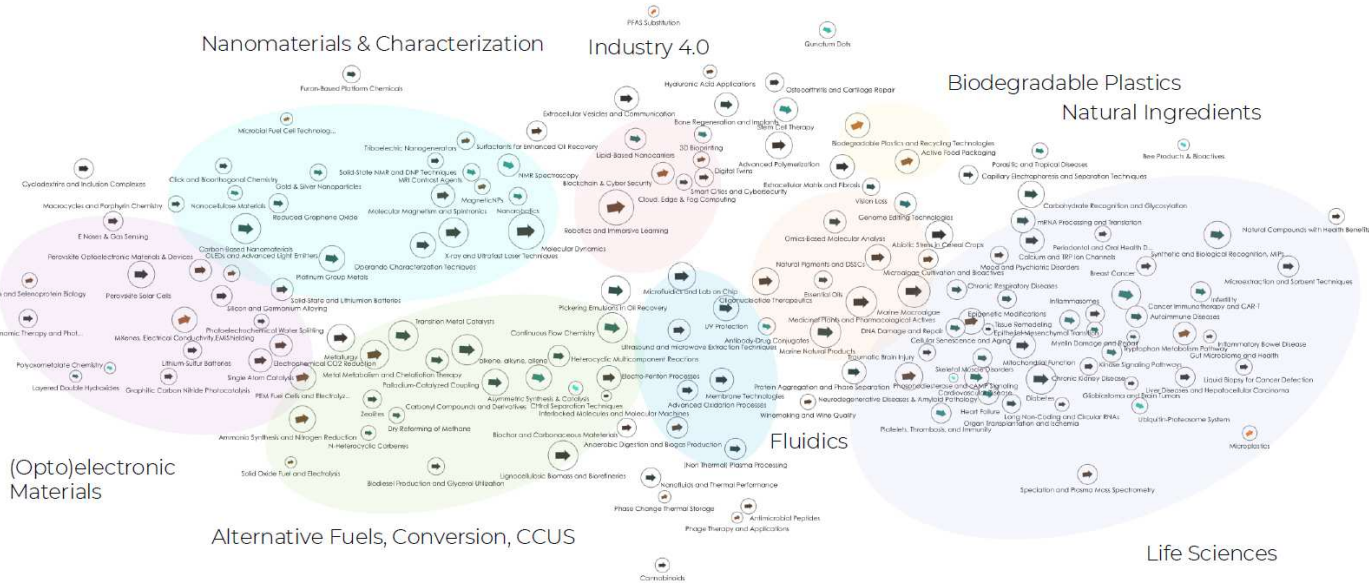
Nanomaterials & Characterization

Industry 4.0

Biodegradable Plastics

Natural Ingredients

(Opto)electronic Materials

Alternative Fuels, Conversion, CCUS

Fluidics

Life Sciences

PFAS Substitution
Graphene Dots
Furan-Based Platform Chemicals
Hyaluronic Acid Applications
Osteoarthritis and Cartilage Repair
Extracellular Vesicles and Communication
Bone Regeneration and Implants
Stem Cell Therapy
Microbial Fuel Cell Technolog...
Surfactants for Enhanced Oil Recovery
3D Bioprinting
Lipid-Based Nanocarriers
Advanced Polymerization
Biodegradable Plastics and Recycling Technologies
Active Food Packaging
Triboelectric Nanogeneration
Digital Twins
Solid-State NMR and DNP Techniques
MRI Contrast Agents
NMR Spectroscopy
Parasitic and Tropical Diseases
Bee Products & Bioactives
Click and Bioorthogonal Chemistry
Blockchain & Cyber Security
Smart Cities and Cybersecurity
Capillary Electrophoresis and Separation Techniques
Cyclodextrins and Inclusion Complexes
Gold & Silver Nanoparticles
Magnetic NPs
Extracellular Matrix and Fibrosis
Macrocycles and Porphyrin Chemistry
Nanocellulose Materials
Molecular Magnetism and Spintronics
Nanorobotics
Cloud, Edge & Fog Computing
Vision Loss
Carbohydrate Recognition and Glycosylation
Reduced Graphene Oxide
Genome Editing Technologies
mRNA Processing and Translation
Natural Compounds with Health Benefits
E Noses & Gas Sensing
Robotics and Immersive Learning
Carbon-Based Nanomaterials
Molecular Dynamics
Omics-Based Molecular Analysis
Abiotic Stress in Cereal Crops
Periodontal and Oral Health D...
Synthetic and Biological Recognition, MIPs
OLEDs and Advanced Light Emitters
X-ray and Ultrafast Laser Techniques
Calcium and TRP Ion Channels
Perovskite Optoelectronic Materials & Devices
Platinum Group Metals
Operando Characterization Techniques
Natural Pigments and DSSCs
Mood and Psychiatric Disorders
Breast Cancer
Microextraction and Sorbent Techniques
and Selenoprotein Biology
Perovskite Solar Cells
Microalgae Cultivation and Bioactives
Silicon and Germanium Alloying
Microfluidics and Lab on Chip
Essential Oils
Chronic Respiratory Diseases
Solid-State and Lithium-ion Batteries
Oligonucleotide Therapeutics
Marine Macroalgae
Inflammasomes
Infertility
Pickering Emulsions in Oil Recovery
Cancer Immunotherapy and CAR-T
Transition Metal Catalysts
Epigenetic Modifications
namic Therapy and Phot...
Photoelectrochemical Water Splitting
Continuous Flow Chemistry
Medicinal Plants and Pharmacological Actives
Tissue Remodeling
Autoimmune Diseases
MXenes, Electrical Conductivity, EMI Shielding
UV Protection
Antibody-Drug Conjugates
DNA Damage and Repair
Epithelial-Mesenchymal Transition
Cellular Senescence and Aging
Myelin Damage and Repair
Inflammatory Bowel Disease
Metallurgy
Ultrasound and Microwave Extraction Techniques
Marine Natural Products
Tryptophan Metabolism Pathway
Polyoxometalate Chemistry
Lithium-Sulfur Batteries
Electrochemical CO2 Reduction
Metal Metabolism and Chelation Therapy
Alkene, alkyne, allene
Traumatic Brain Injury
Mitochondrial Function
Kinase Signaling Pathways
Gut Microbiome and Health
Heterocyclic Multicomponent Reactions
Layered Double Hydroxides
Single Atom Catalysis
Chronic Kidney Disease
Liquid Biopsy for Cancer Detection
Graphitic Carbon Nitride Photocatalysis
Palladium-Catalyzed Coupling
Electro-Fenton Processes
Protein Aggregation and Phase Separation
Phosphodiesterase and cAMP Signaling
Cardiovascular Disease
Skeletal Muscle Disorders
Diabetes
PEM Fuel Cells and Electrolys...
Asymmetric Synthesis & Catalysis
Membrane Technologies
Liver Diseases and Hepatocellular Carcinoma
Chiral Separation Techniques
Neurodegenerative Diseases & Amyloid Pathology
Zeolites
Carbonyl Compounds and Derivatives
Advanced Oxidation Processes
Glioblastoma and Brain Tumors
Interlocked Molecules and Molecular Machines
Winemaking and Wine Quality
Heart Failure
Long Non-Coding and Circular RNAs
Ubiquitin-Proteasome System
Dry Reforming of Methane
Organ Transplantation and Ischemia
Ammonia Synthesis and Nitrogen Reduction
Proteins, Thrombosis, and Immunity
Biochar and Carbonaceous Materials
Microplastics
N-Heterocyclic Carbenes
Anaerobic Digestion and Biogas Production
Thermal Plasma Processing
Solid Oxide Fuel and Electrolysis
Biodiesel Production and Glycerol Utilization
Lignocellulosic Biomass and Biorefineries
Speciation and Plasma Mass Spectrometry
Nanofluids and Thermal Performance
Phase Change Thermal Storage
Antimicrobial Peptides
Phage Therapy and Applications
Cannabinoids